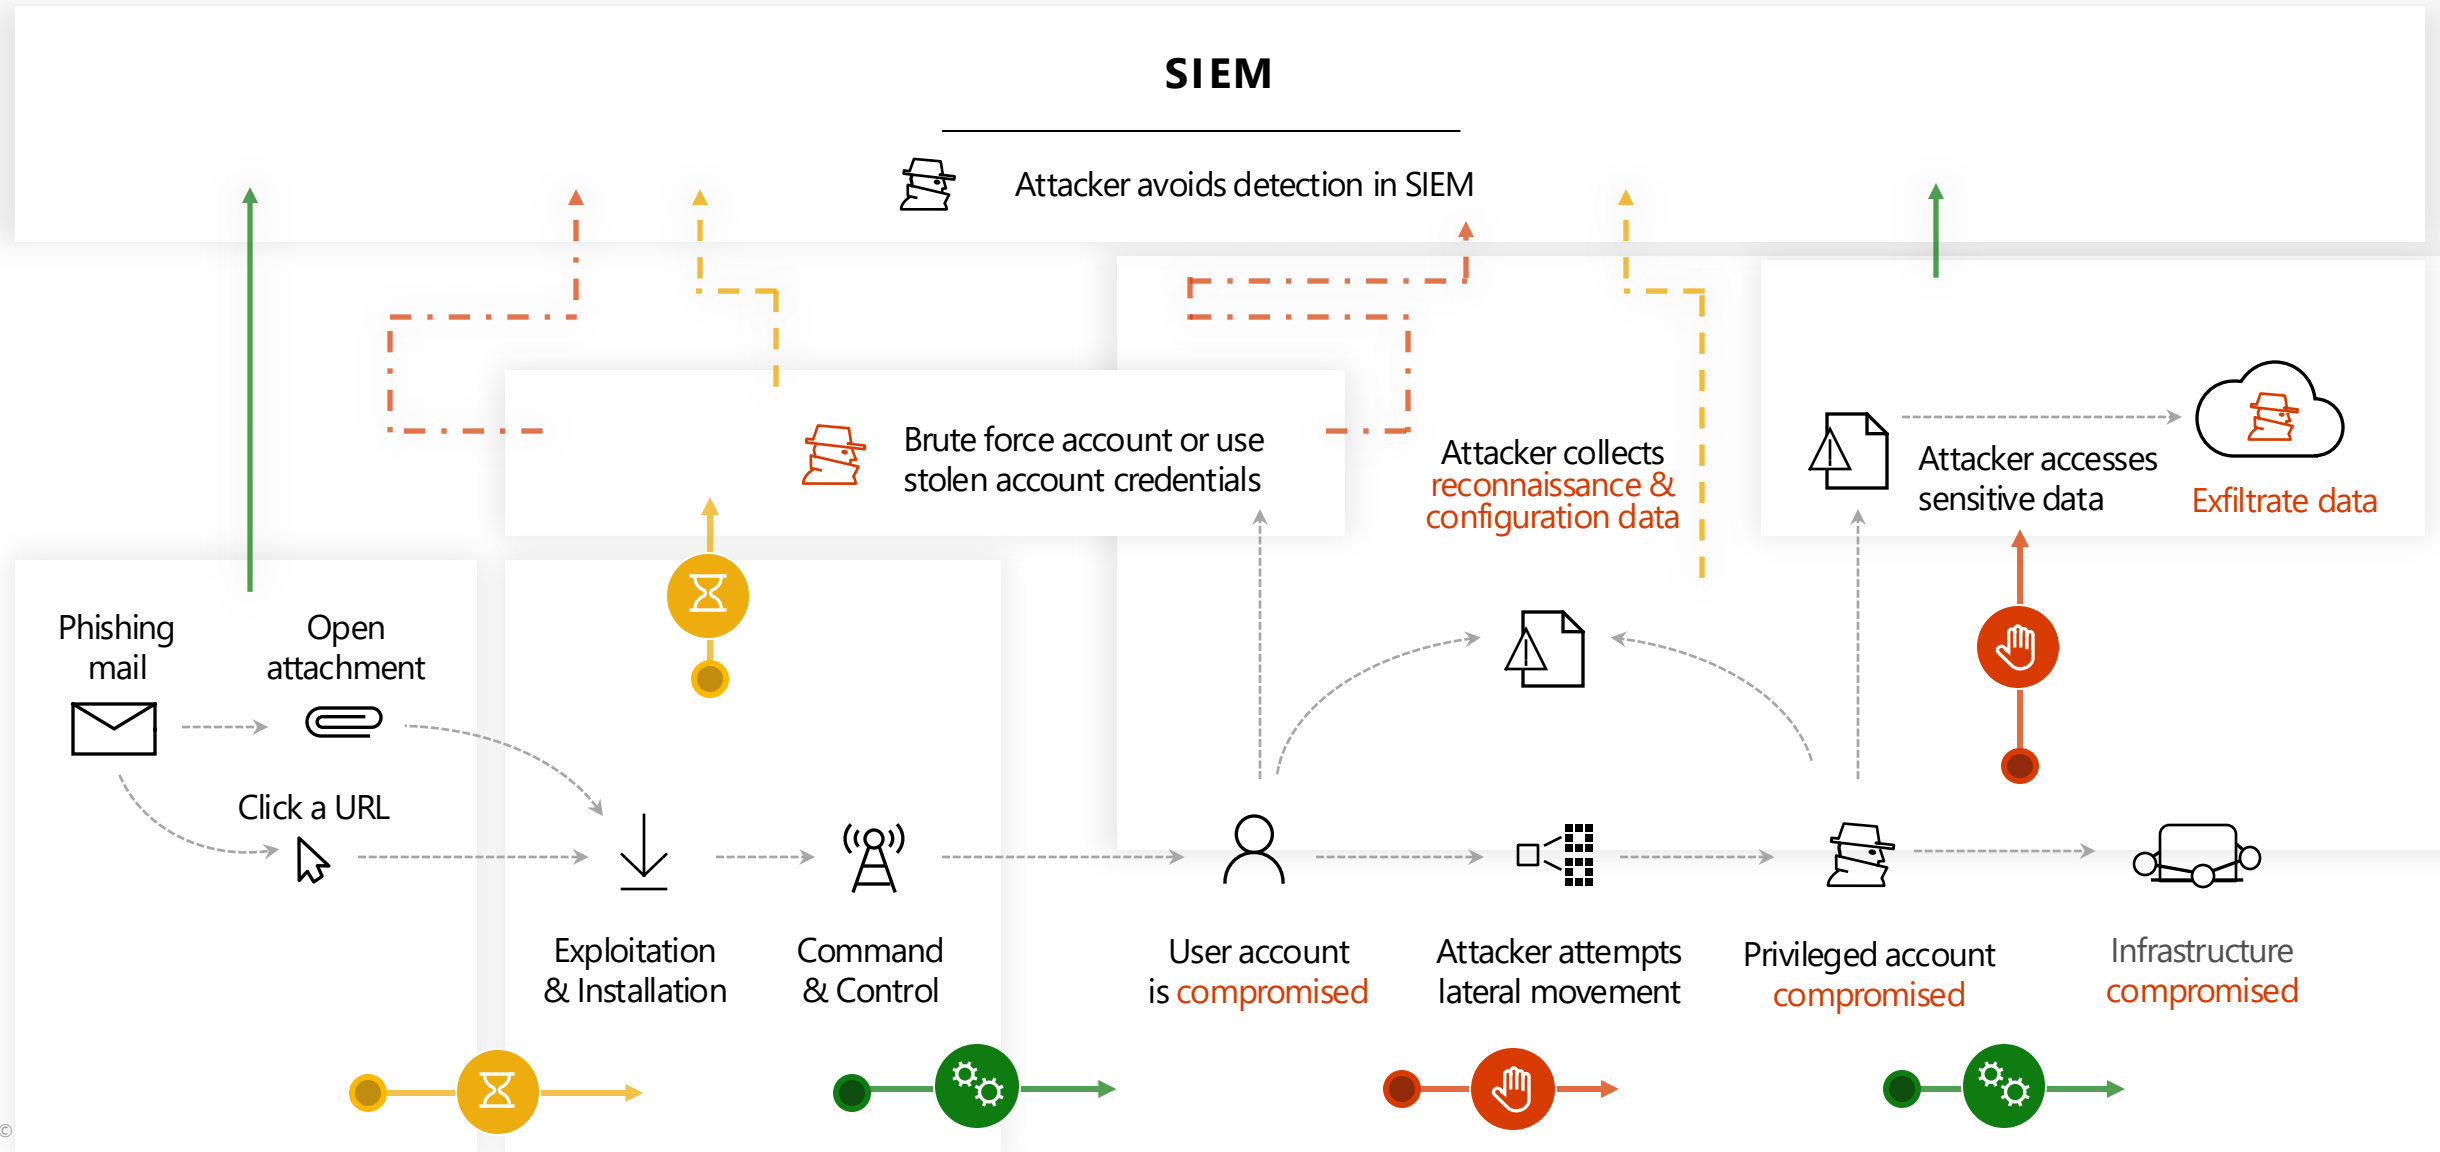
SIEM

Attacker avoids detection in SIEM

Brute force account or use stolen account credentials

Attacker collects reconnaissance & configuration data

Attacker accesses sensitive data

Exfiltrate data

Phishing mail

Open attachment

Click a URL

Exploitation & Installation

Command & Control

User account is compromised

Attacker attempts lateral movement

Privileged account compromised

Infrastructure compromised